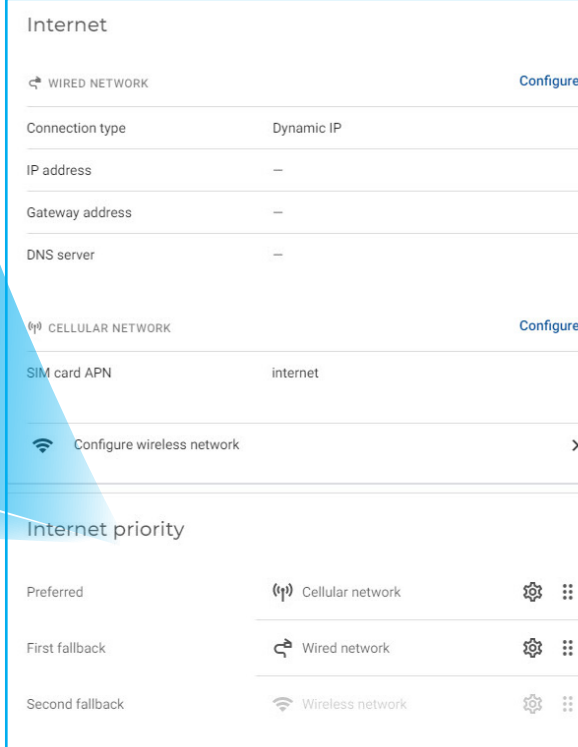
Internet

WIRED NETWORK

Configure

| | |
|---|---|
| Connection type | Dynamic IP |
| IP address | – |
| Gateway address | – |
| DNS server | – |

CELLULAR NETWORK

Configure

| | |
|---|---|
| SIM card APN | internet |

Configure wireless network

Internet priority

| | |
|---|---|
| Preferred | Cellular network |
| First fallback | Wired network |
| Second fallback | Wireless network |